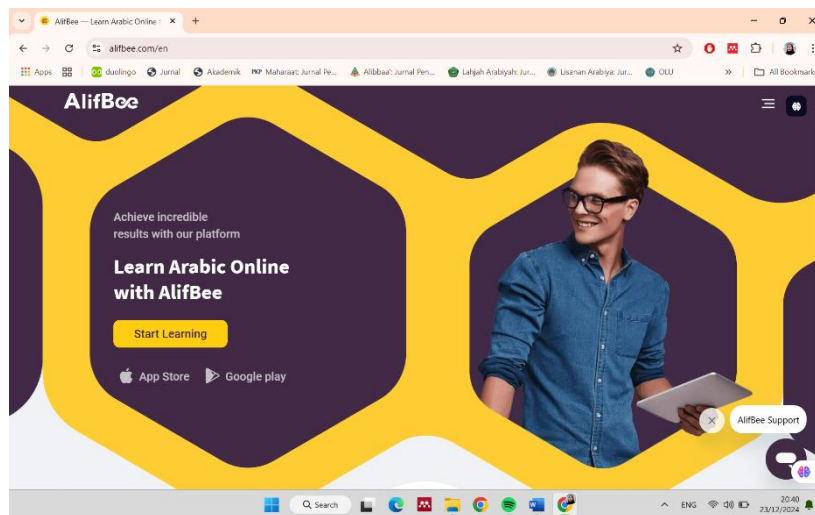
AlifBee — Learn Arabic Online
alifbee.com/en
Apps duolingo Jurnal Akademik Maharaat: Jurnal Pe... Alibbaa': Jurnal Pen... Lahjah Arabiyah: Jur... Lisanan Arabiya: Jur... OLU All Bookmarks

AlifBee

Achieve incredible results with our platform

Learn Arabic Online with AlifBee

Start Learning

App Store Google play

AlifBee Support

Search ENG 20:40 23/12/2024